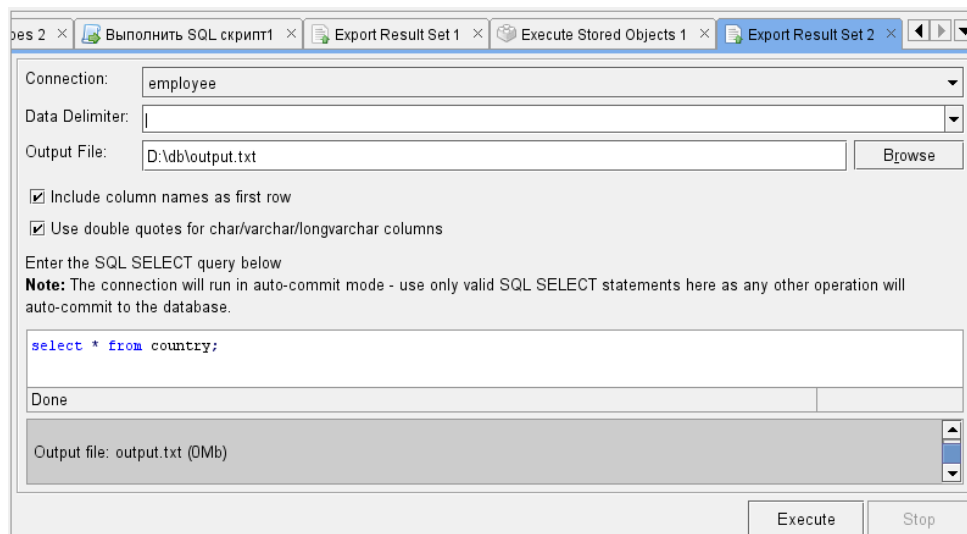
pes 2 × Выполнить SQL скрипт1 × Export Result Set 1 × Execute Stored Objects 1 × Export Result Set 2 ×

Connection: employee

Data Delimiter: |

Output File: D:\db\output.txt Browse

☑ Include column names as first row

☑ Use double quotes for char/varchar/longvarchar columns

Enter the SQL SELECT query below
**Note:** The connection will run in auto-commit mode - use only valid SQL SELECT statements here as any other operation will auto-commit to the database.

select * from country;

Done

Output file: output.txt (0Mb)

Execute Stop